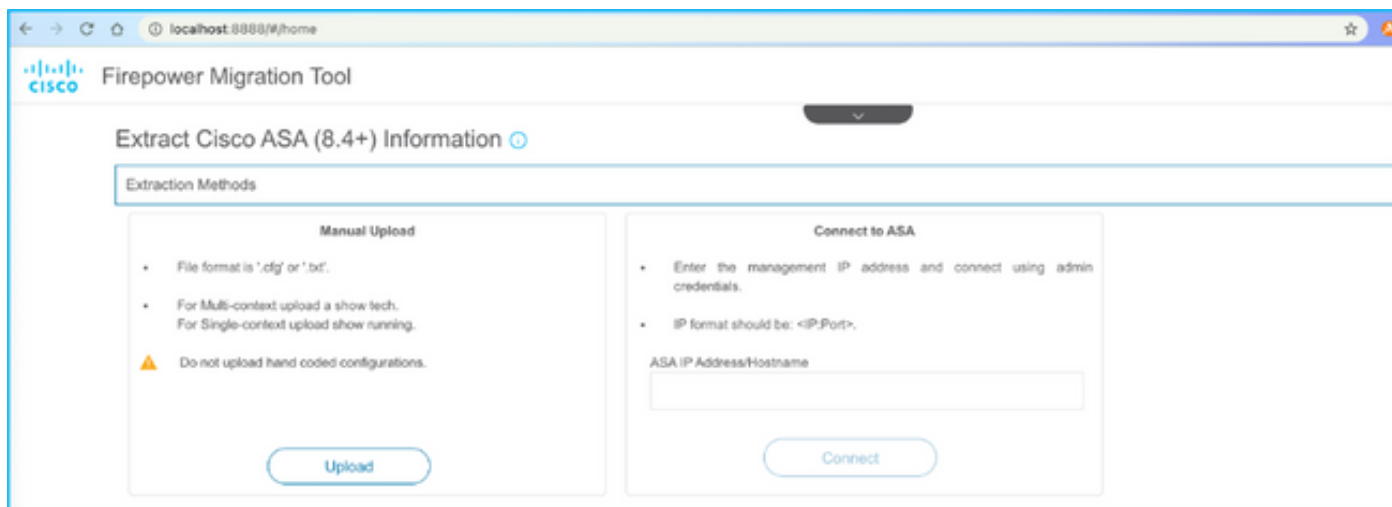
localhost:8888/#/home

cisco Firepower Migration Tool

Extract Cisco ASA (8.4+) Information

Extraction Methods

Manual Upload

- File format is '.cfg' or '.txt'.
- For Multi-context upload a show tech. For Single-context upload show running.

Do not upload hand coded configurations.

Upload

Connect to ASA

- Enter the management IP address and connect using admin credentials.
- IP format should be: <IP:Port>.

ASA IP Address/Hostname

Connect